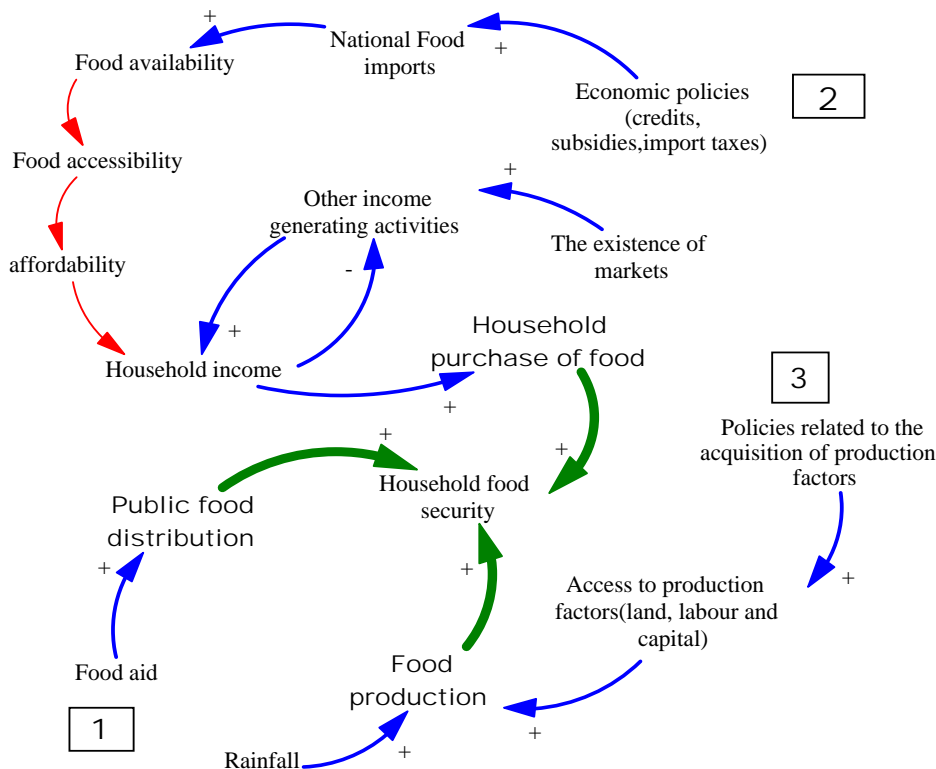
+
National Food imports
+
Food availability
Economic policies (credits, subsidies,import taxes)
2
Food accessibility
+
Other income generating activities
The existence of markets
affordability
-
+
Household purchase of food
Household income
3
+
+
Policies related to the acquisition of production factors
+
Household food security
Public food distribution
+
+
Access to production factors(land, labour and capital)
+
Food aid
Food production
1
+
Rainfall
+